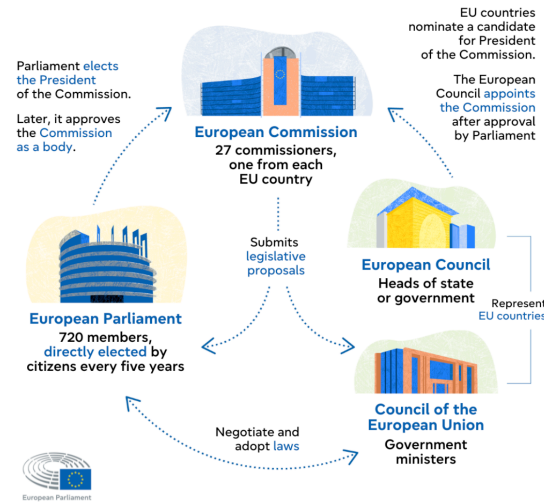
Parliament elects the President of the Commission.

Later, it approves the Commission as a body.

EU countries nominate a candidate for President of the Commission.

The European Council appoints the Commission after approval by Parliament

European Commission
27 commissioners, one from each EU country

Submits legislative proposals

European Council
Heads of state or government

Represent EU countries

European Parliament
720 members, directly elected by citizens every five years

Council of the European Union
Government ministers

Negotiate and adopt laws

European Parliament